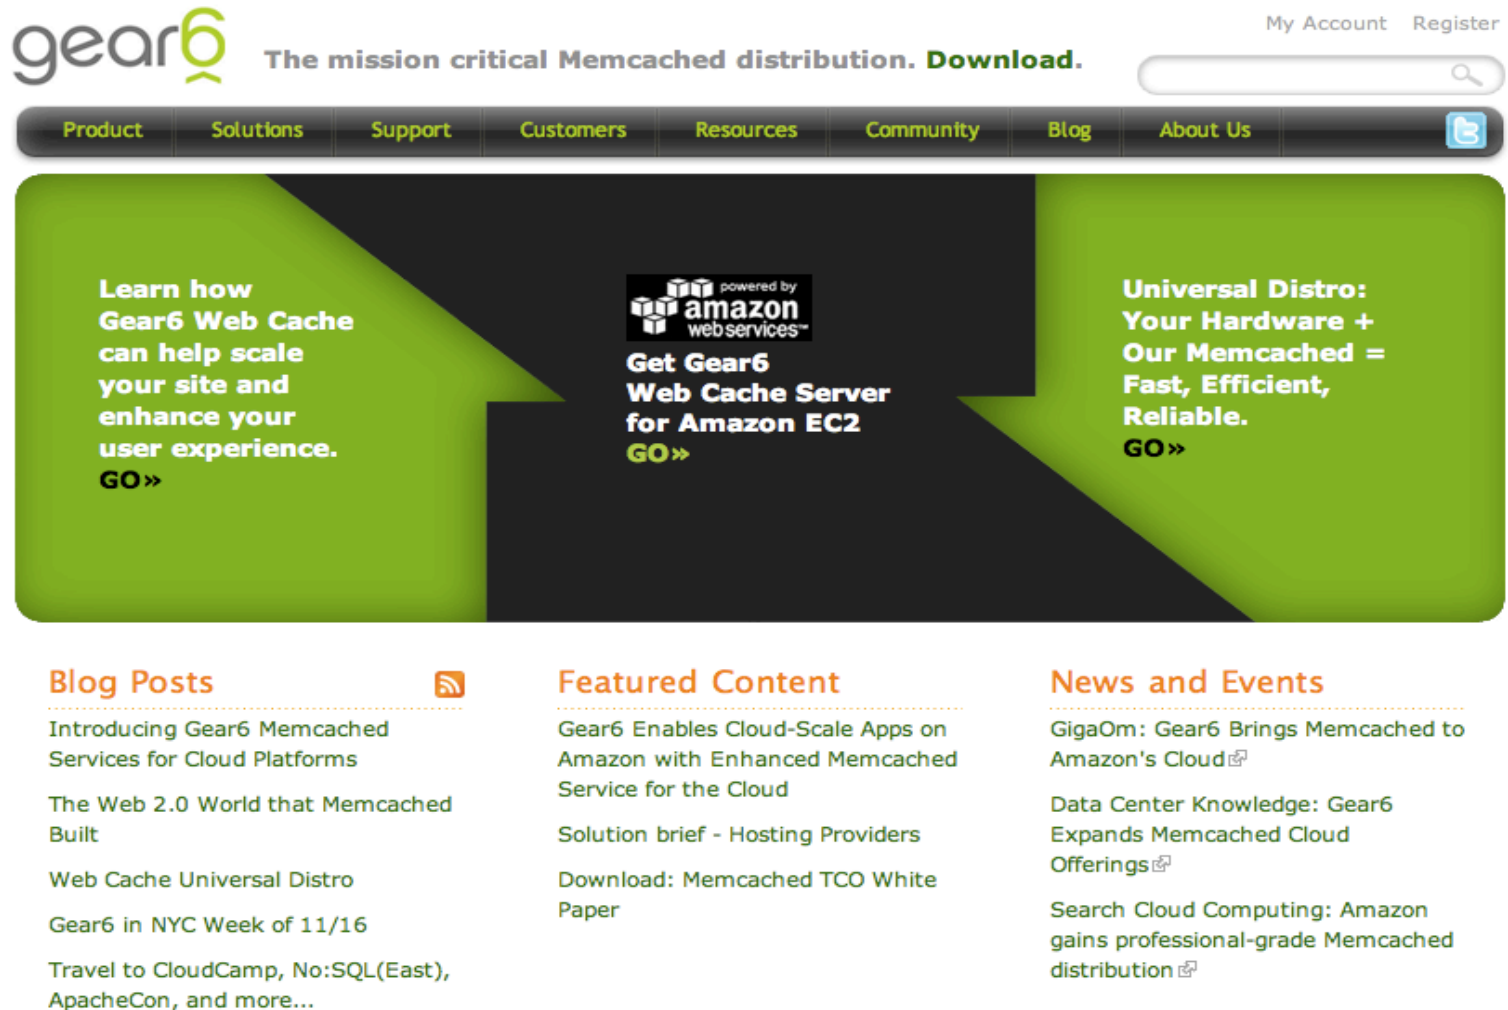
gear6

The mission critical Memcached distribution. Download.

My Account Register

Product Solutions Support Customers Resources Community Blog About Us

Learn how Gear6 Web Cache can help scale your site and enhance your user experience. GO»

powered by amazon web services

Get Gear6 Web Cache Server for Amazon EC2 GO»

Universal Distro: Your Hardware + Our Memcached = Fast, Efficient, Reliable. GO»

Blog Posts

Introducing Gear6 Memcached Services for Cloud Platforms

The Web 2.0 World that Memcached Built

Web Cache Universal Distro

Gear6 in NYC Week of 11/16

Travel to CloudCamp, No:SQL(East), ApacheCon, and more...

Featured Content

Gear6 Enables Cloud-Scale Apps on Amazon with Enhanced Memcached Service for the Cloud

Solution brief - Hosting Providers

Download: Memcached TCO White Paper

News and Events

GigaOm: Gear6 Brings Memcached to Amazon's Cloud

Data Center Knowledge: Gear6 Expands Memcached Cloud Offerings

Search Cloud Computing: Amazon gains professional-grade Memcached distribution